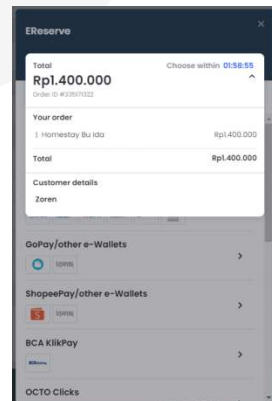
EReserve

×

Total
Choose within 01:58:55
Rp1.400.000
Order ID #33597322

Your order
1 Homestay Bu Ida
Rp1.400.000

Total
Rp1.400.000

Customer details
Zoren

GoPay/other e-Wallets
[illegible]

ShopeePay/other e-Wallets
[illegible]

BCA KlikPay
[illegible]

OCTO Clicks